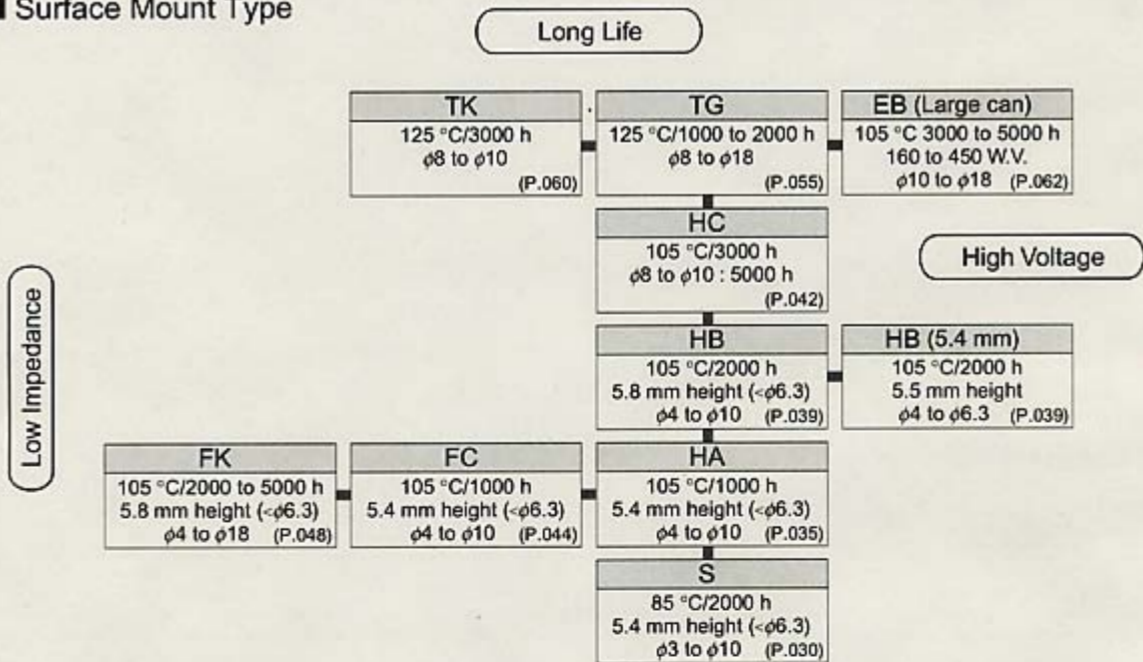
Surface Mount Type

Long Life

TK
125 °C/3000 h
$\phi$8 to $\phi$10
(P.060)

TG
125 °C/1000 to 2000 h
$\phi$8 to $\phi$18
(P.055)

EB (Large can)
105 °C 3000 to 5000 h
160 to 450 W.V.
$\phi$10 to $\phi$18 (P.062)

HC
105 °C/3000 h
$\phi$8 to $\phi$10 : 5000 h
(P.042)

High Voltage

Low Impedance

HB
105 °C/2000 h
5.8 mm height (<$\phi$6.3)
$\phi$4 to $\phi$10 (P.039)

HB (5.4 mm)
105 °C/2000 h
5.5 mm height
$\phi$4 to $\phi$6.3 (P.039)

FK
105 °C/2000 to 5000 h
5.8 mm height (<$\phi$6.3)
$\phi$4 to $\phi$18 (P.048)

FC
105 °C/1000 h
5.4 mm height (<$\phi$6.3)
$\phi$4 to $\phi$10 (P.044)

HA
105 °C/1000 h
5.4 mm height (<$\phi$6.3)
$\phi$4 to $\phi$10 (P.035)

S
85 °C/2000 h
5.4 mm height (<$\phi$6.3)
$\phi$3 to $\phi$10 (P.030)